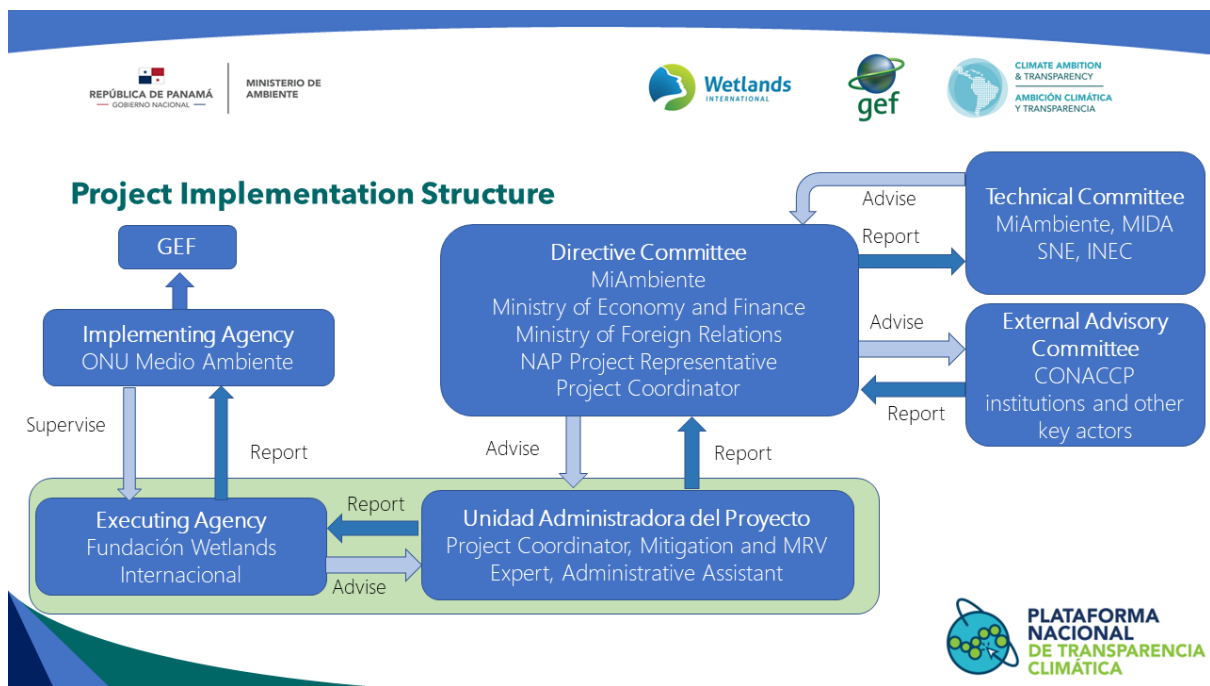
REPÚBLICA DE PANAMÁ
— GOBIERNO NACIONAL —

MINISTERIO DE AMBIENTE

Wetlands
INTERNATIONAL

gef

CLIMATE AMBITION & TRANSPARENCY
AMBICIÓN CLIMÁTICA Y TRANSPARENCIA

Project Implementation Structure

GEF

Implementing Agency
ONU Medio Ambiente

Supervise

Report

Directive Committee
MiAmbiente
Ministry of Economy and Finance
Ministry of Foreign Relations
NAP Project Representative
Project Coordinator

Advise

Report

Technical Committee
MiAmbiente, MIDA
SNE, INEC

Advise

External Advisory Committee
CONACCP
institutions and other key actors

Report

Advise

Report

Executing Agency
Fundación Wetlands Internacional

Report

Advise

Unidad Administradora del Proyecto
Project Coordinator, Mitigation and MRV Expert, Administrative Assistant

PLATAFORMA NACIONAL DE TRANSPARENCIA CLIMÁTICA